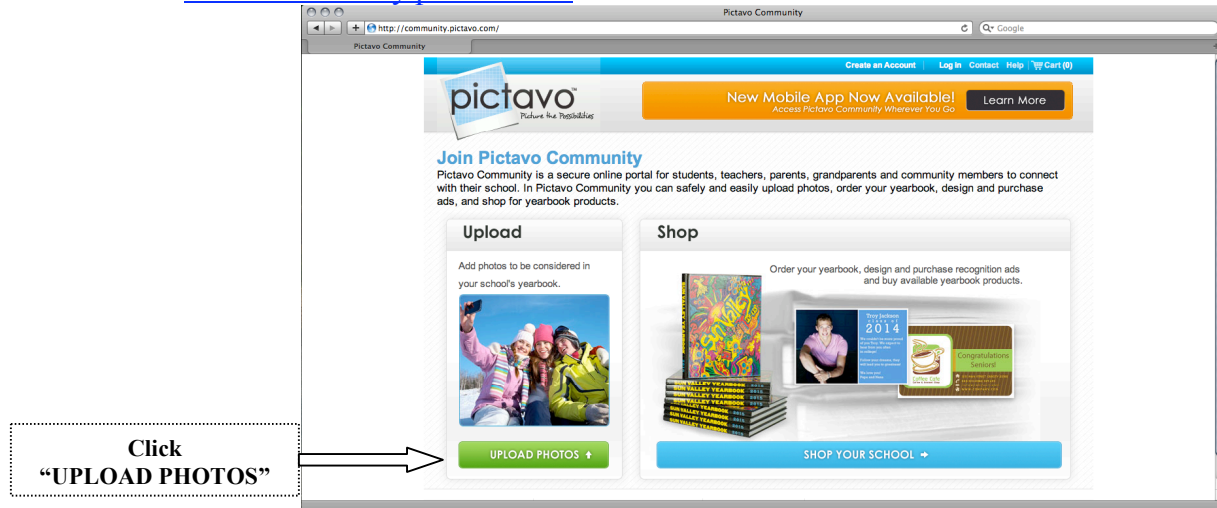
Pictavo Community

http://community.pictavo.com/

Google

Pictavo Community

Create an Account | Log In Contact Help Cart (0)

pictavo
Picture the Possibilities

New Mobile App Now Available!
Access Pictavo Community Wherever You Go
Learn More

Join Pictavo Community

Pictavo Community is a secure online portal for students, teachers, parents, grandparents and community members to connect with their school. In Pictavo Community you can safely and easily upload photos, order your yearbook, design and purchase ads, and shop for yearbook products.

Upload

Add photos to be considered in your school's yearbook.

UPLOAD PHOTOS

Shop

Order your yearbook, design and purchase recognition ads and buy available yearbook products.

Trey Jackson
2014

Congratulations Seniors!

SUN VALLEY YEARBOOK

SHOP YOUR SCHOOL

Click
"UPLOAD PHOTOS"